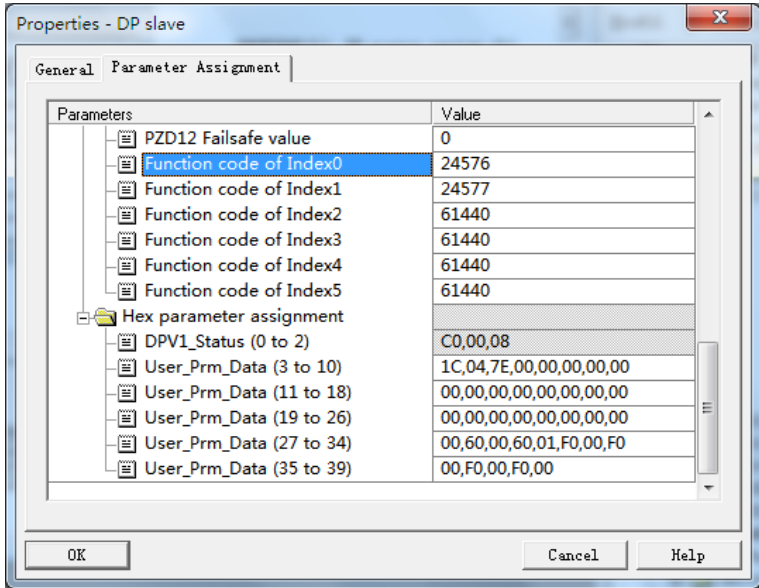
Properties - DP slave

General | Parameter Assignment

| Parameters | Value |
|---|---|
| PZD12 Failsafe value | 0 |
| Function code of Index0 | 24576 |
| Function code of Index1 | 24577 |
| Function code of Index2 | 61440 |
| Function code of Index3 | 61440 |
| Function code of Index4 | 61440 |
| Function code of Index5 | 61440 |
| Hex parameter assignment | |
| DPV1_Status (0 to 2) | C0,00,08 |
| User_Prm_Data (3 to 10) | 1C,04,7E,00,00,00,00,00 |
| User_Prm_Data (11 to 18) | 00,00,00,00,00,00,00,00 |
| User_Prm_Data (19 to 26) | 00,00,00,00,00,00,00,00 |
| User_Prm_Data (27 to 34) | 00,60,00,60,01,F0,00,F0 |
| User_Prm_Data (35 to 39) | 00,F0,00,F0,00 |

OK | Cancel | Help